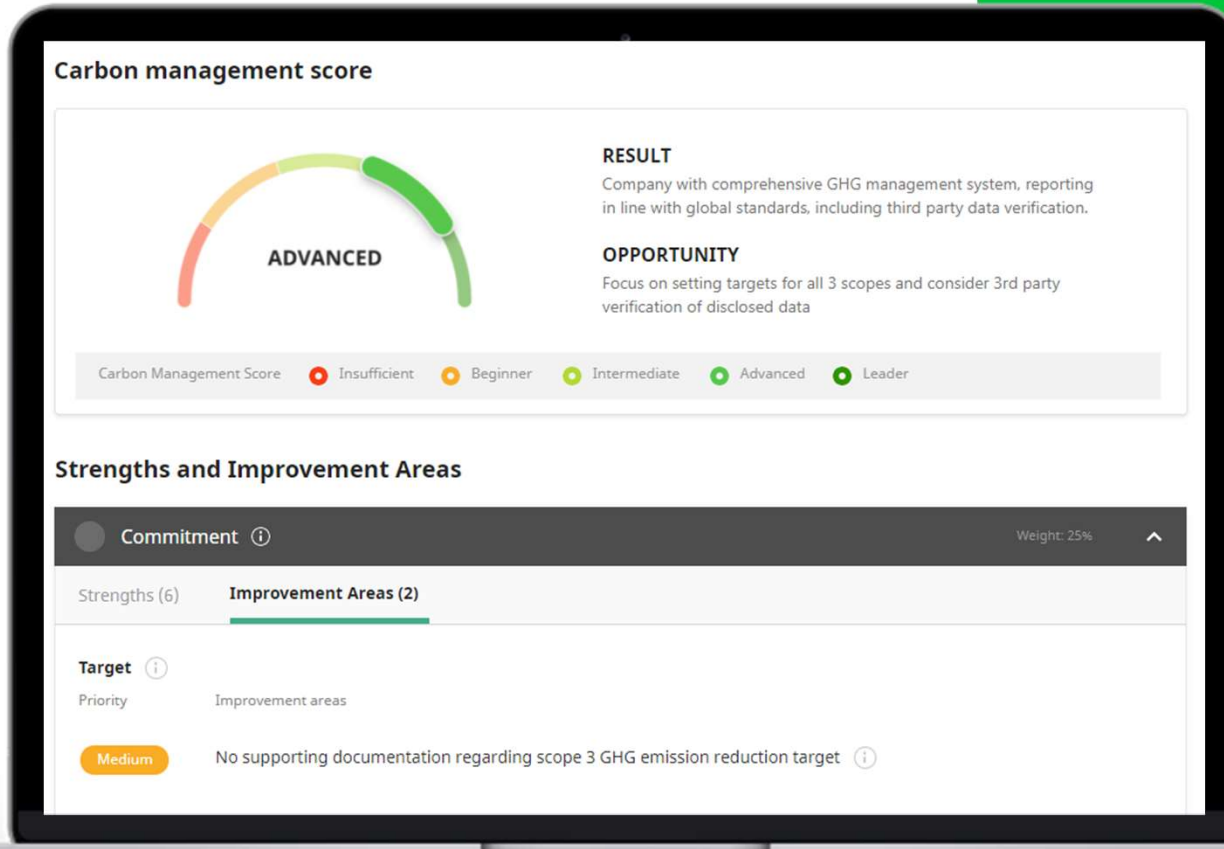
Carbon management score

ADVANCED

RESULT
Company with comprehensive GHG management system, reporting in line with global standards, including third party data verification.

OPPORTUNITY
Focus on setting targets for all 3 scopes and consider 3rd party verification of disclosed data

Carbon Management Score Insufficient Beginner Intermediate Advanced Leader

Strengths and Improvement Areas

Commitment

Weight: 25%

Strengths (6) Improvement Areas (2)

Target

Priority Improvement areas

Medium No supporting documentation regarding scope 3 GHG emission reduction target